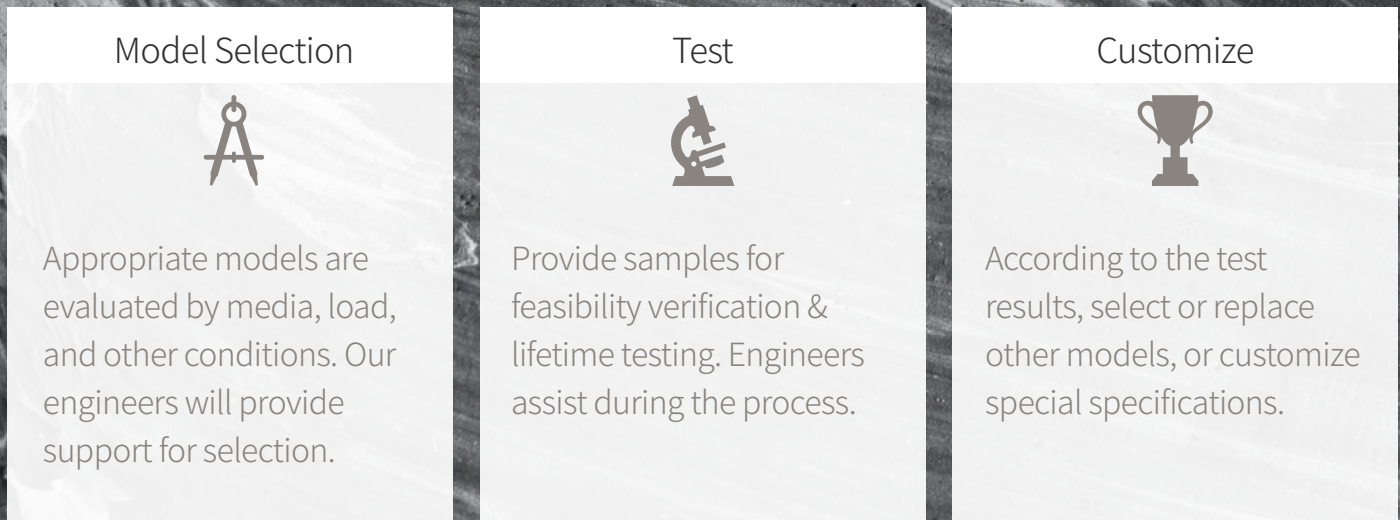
Model Selection

Appropriate models are evaluated by media, load, and other conditions. Our engineers will provide support for selection.

Test

Provide samples for feasibility verification & lifetime testing. Engineers assist during the process.

Customize

According to the test results, select or replace other models, or customize special specifications.